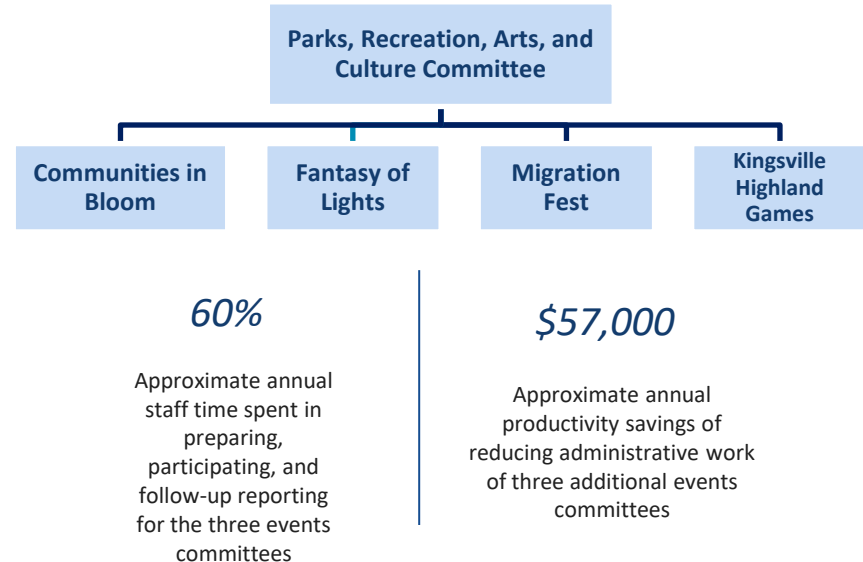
Parks, Recreation, Arts, and Culture Committee

Communities in Bloom

Fantasy of Lights

Migration Fest

Kingsville Highland Games

60%

Approximate annual staff time spent in preparing, participating, and follow-up reporting for the three events committees

$57,000

Approximate annual productivity savings of reducing administrative work of three additional events committees